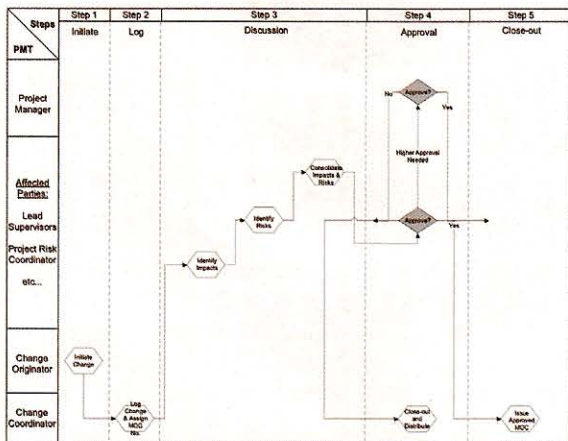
| Steps / PMT | Step 1 Initiate | Step 2 Log | Step 3 Discussion | Step 4 Approval | Step 5 Close-out |
|---|---|---|---|---|---|
| Project Manager | | | | No Approve? Yes | |
| Affected Parties: Lead Supervisors Project Risk Coordinator etc... | | | Identify Impacts / Identify Risks / Consolidate Impacts & Risks | Higher Approval Needed / Approve? Yes | |
| Change Originator | Initiate Change | | | | |
| Change Coordinator | | Log Change & Assign MOC No. | | Close-out and Distribute | Issue Approved MOC |